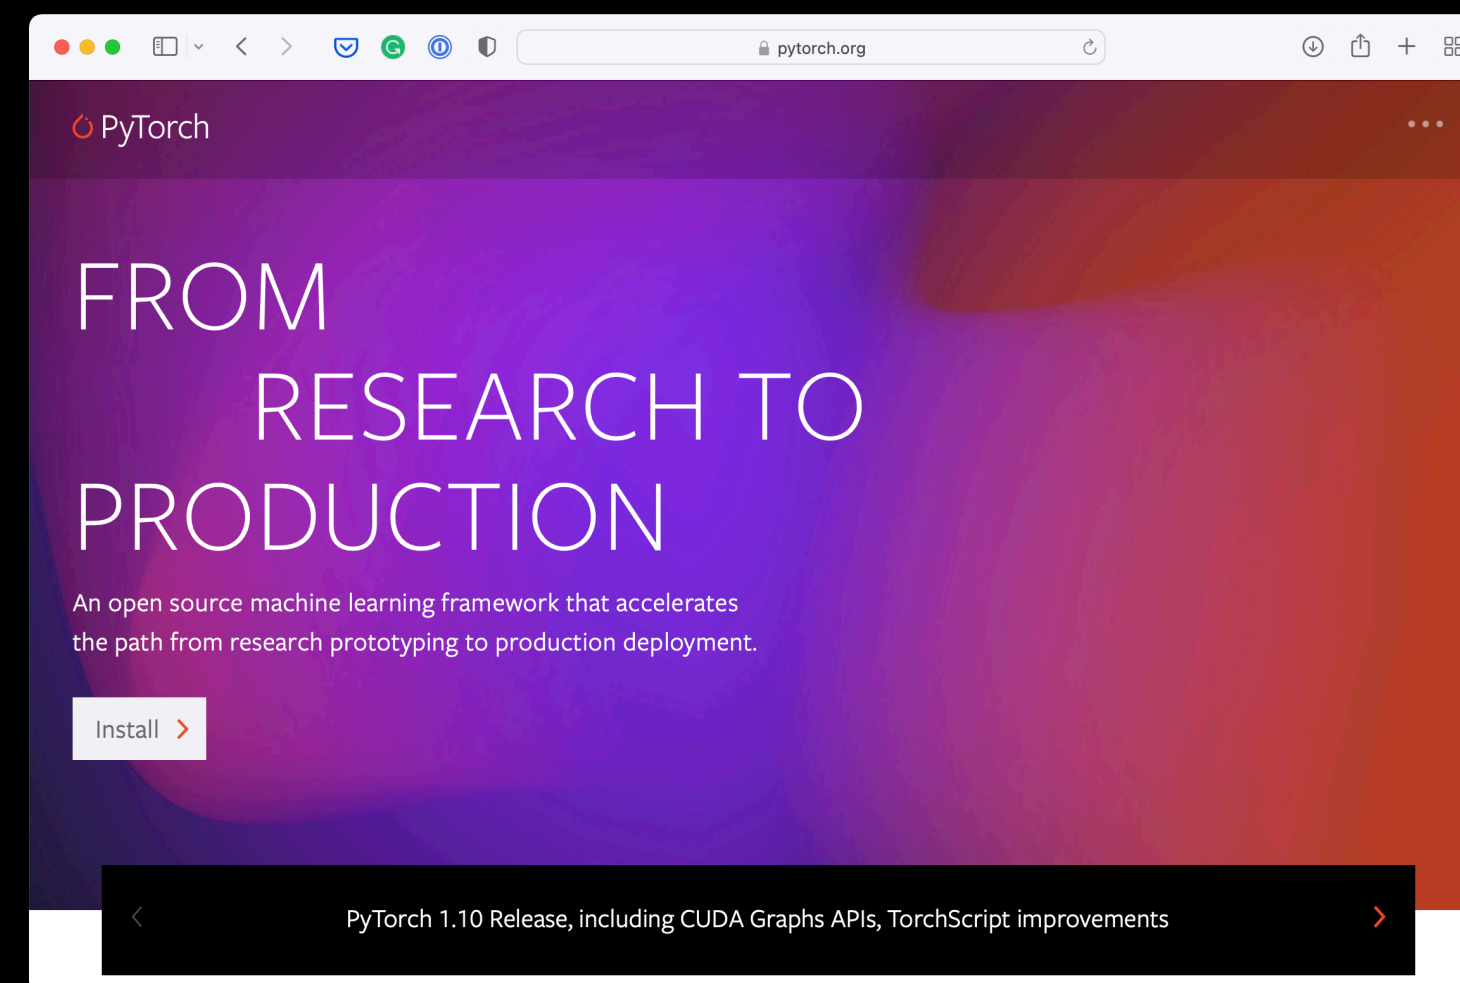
pytorch.org

PyTorch

FROM
RESEARCH TO
PRODUCTION

An open source machine learning framework that accelerates the path from research prototyping to production deployment.

Install

PyTorch 1.10 Release, including CUDA Graphs APIs, TorchScript improvements